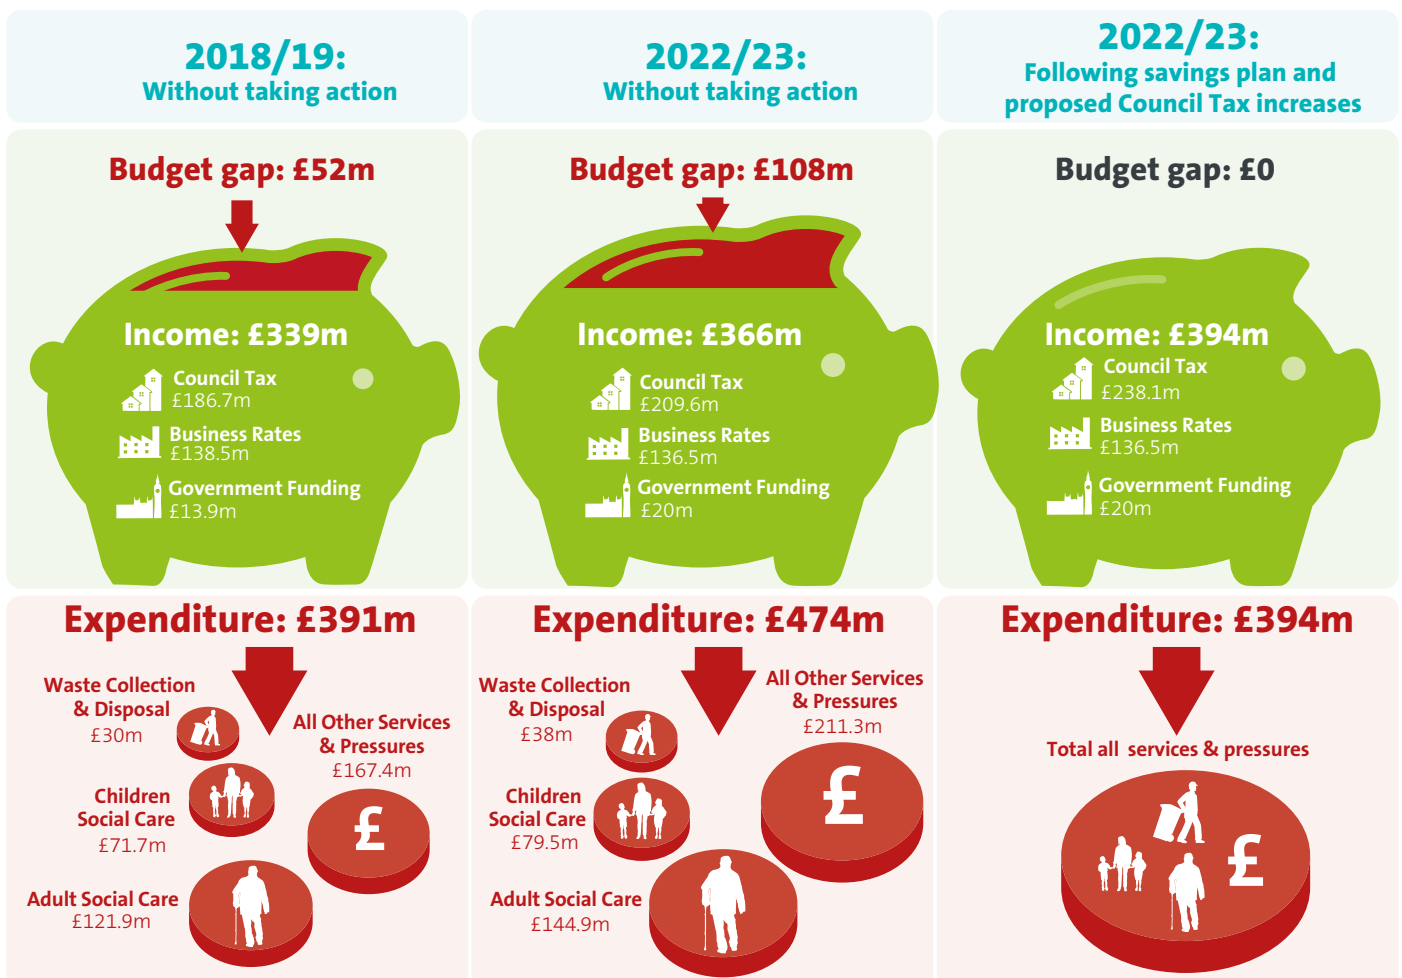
2018/19:
Without taking action

2022/23:
Without taking action

2022/23:
Following savings plan and proposed Council Tax increases

Budget gap: £52m

Income: £339m
Council Tax
£186.7m
Business Rates
£138.5m
Government Funding
£13.9m

Budget gap: £108m

Income: £366m
Council Tax
£209.6m
Business Rates
£136.5m
Government Funding
£20m

Budget gap: £0

Income: £394m
Council Tax
£238.1m
Business Rates
£136.5m
Government Funding
£20m

Expenditure: £391m
Waste Collection & Disposal
£30m
All Other Services & Pressures
£167.4m
Children Social Care
£71.7m
Adult Social Care
£121.9m
£

Expenditure: £474m
Waste Collection & Disposal
£38m
All Other Services & Pressures
£211.3m
Children Social Care
£79.5m
Adult Social Care
£144.9m
£

Expenditure: £394m
Total all services & pressures
£